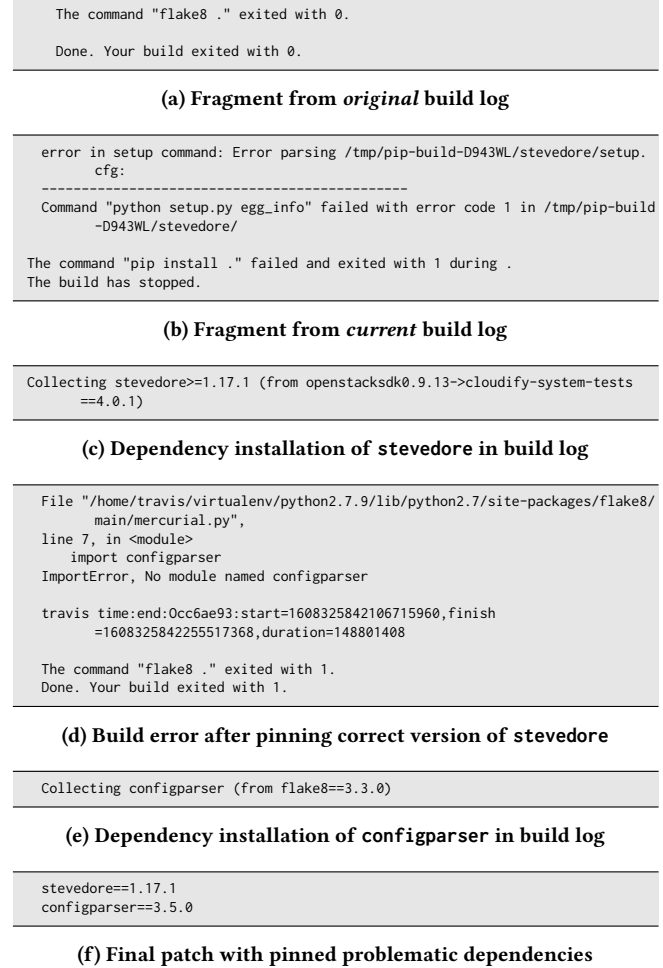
The command "flake8 ." exited with 0.

Done. Your build exited with 0.

(a) Fragment from *original* build log

error in setup command: Error parsing /tmp/pip-build-D943WL/stevedore/setup.cfg:
-----------------------------------------------
Command "python setup.py egg_info" failed with error code 1 in /tmp/pip-build-D943WL/stevedore/

The command "pip install ." failed and exited with 1 during .
The build has stopped.

(b) Fragment from *current* build log

Collecting stevedore>=1.17.1 (from openstacksdk0.9.13->cloudify-system-tests==4.0.1)

(c) Dependency installation of stevedore in build log

File "/home/travis/virtualenv/python2.7.9/lib/python2.7/site-packages/flake8/main/mercurial.py",
line 7, in <module>
import configparser
ImportError, No module named configparser

travis time:end:0cc6ae93:start=1608325842106715960,finish=1608325842255517368,duration=148801408

The command "flake8 ." exited with 1.
Done. Your build exited with 1.

(d) Build error after pinning correct version of stevedore

Collecting configparser (from flake8==3.3.0)

(e) Dependency installation of configparser in build log

stevedore==1.17.1
configparser==3.5.0

(f) Final patch with pinned problematic dependencies